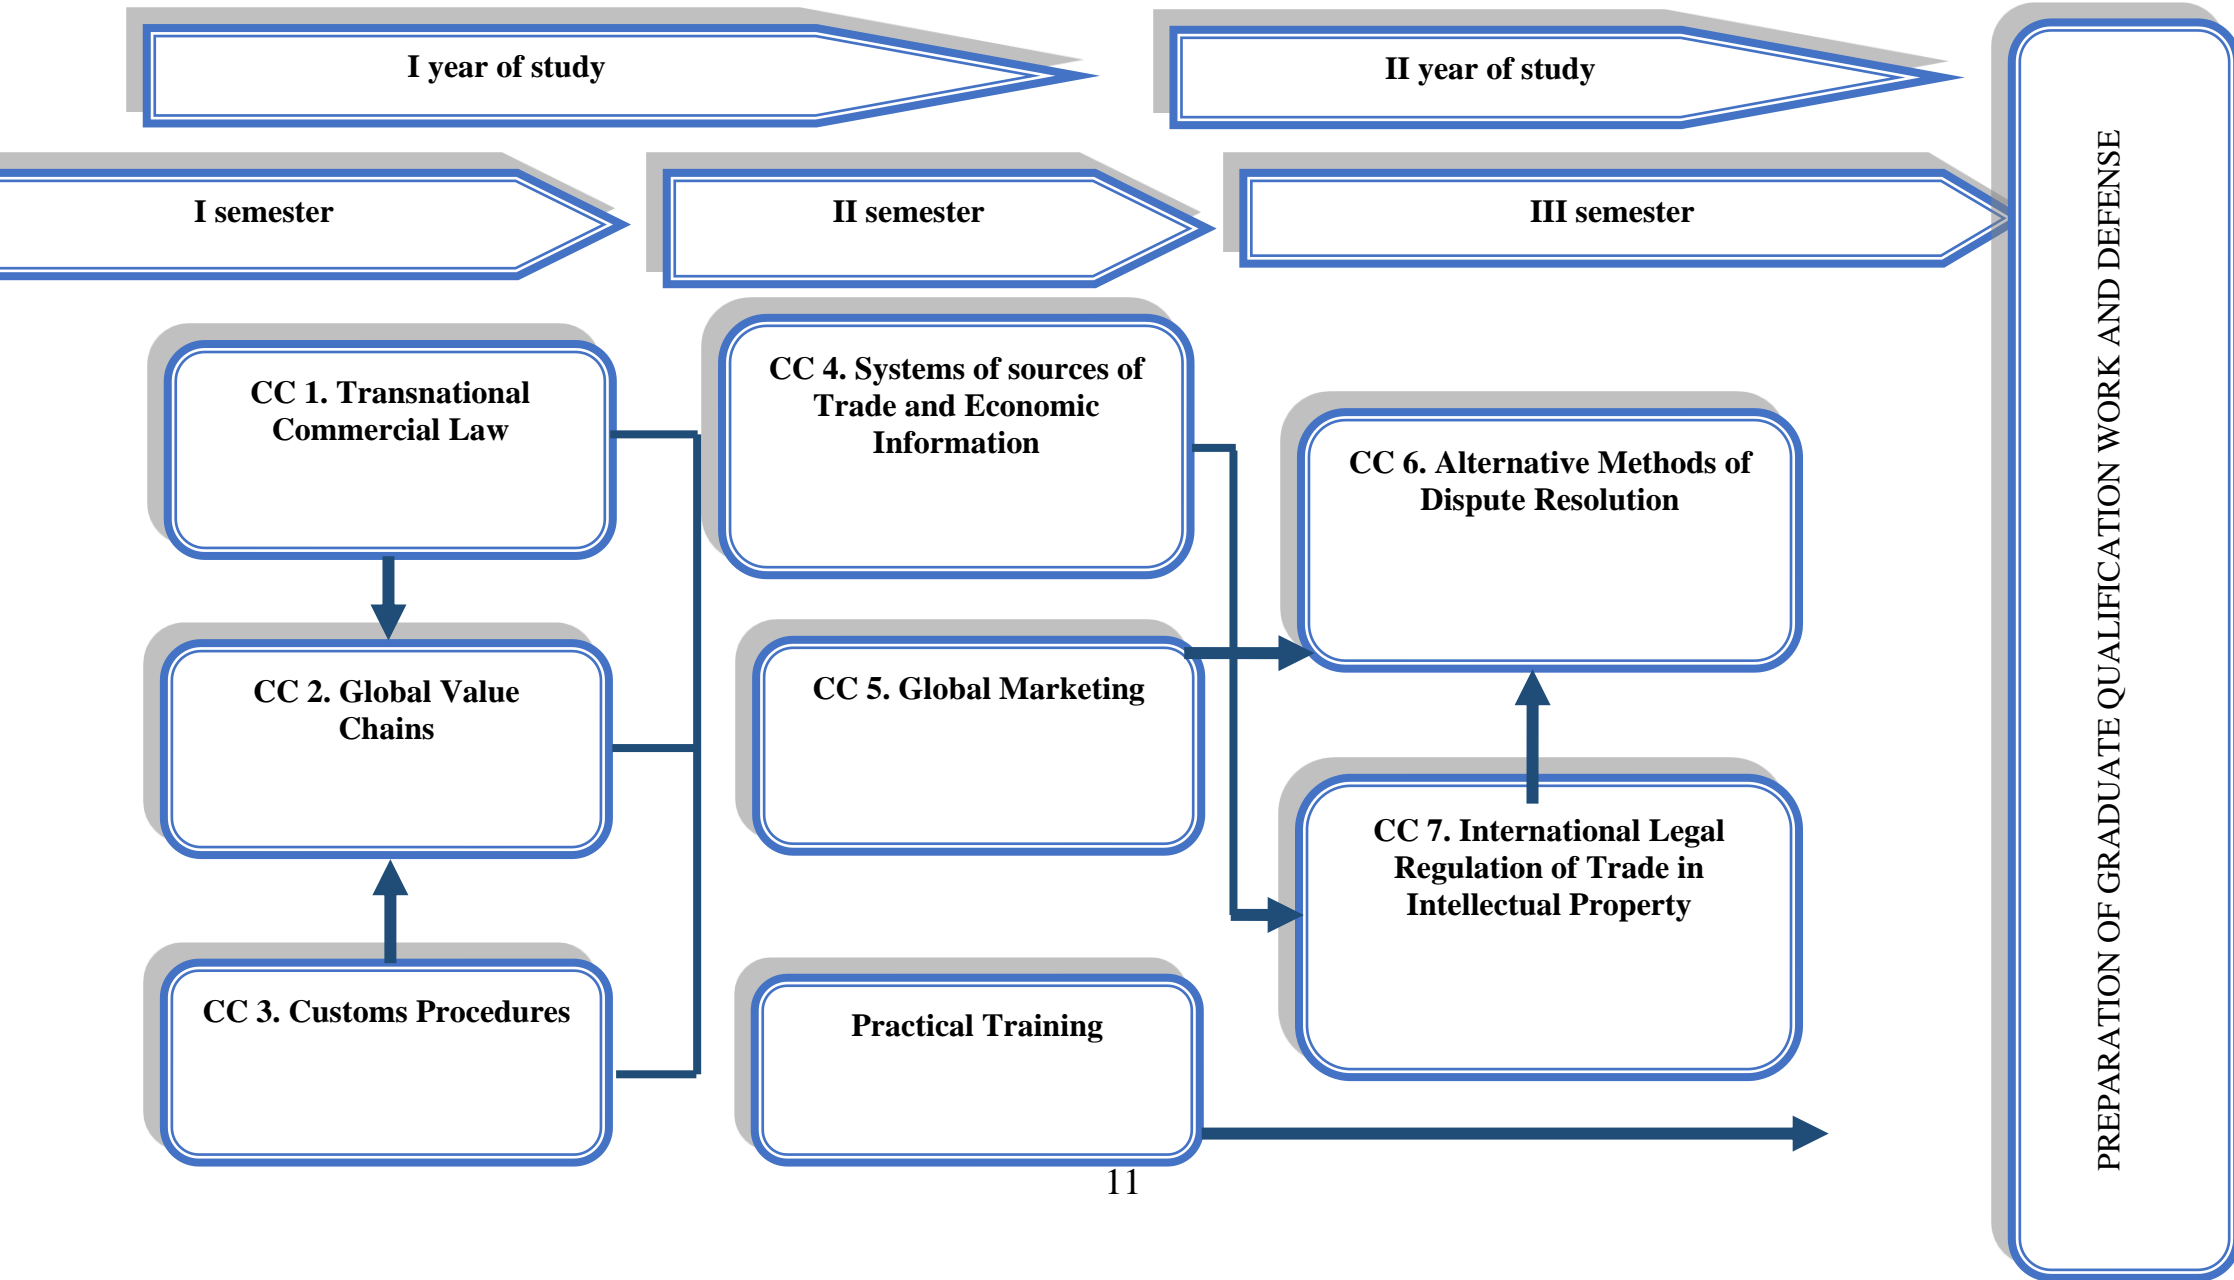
I year of study

II year of study

I semester

II semester

III semester

CC 1. Transnational Commercial Law

CC 4. Systems of sources of Trade and Economic Information

CC 6. Alternative Methods of Dispute Resolution

CC 2. Global Value Chains

CC 5. Global Marketing

CC 7. International Legal Regulation of Trade in Intellectual Property

CC 3. Customs Procedures

Practical Training

PREPARATION OF GRADUATE QUALIFICATION WORK AND DEFENSE

11